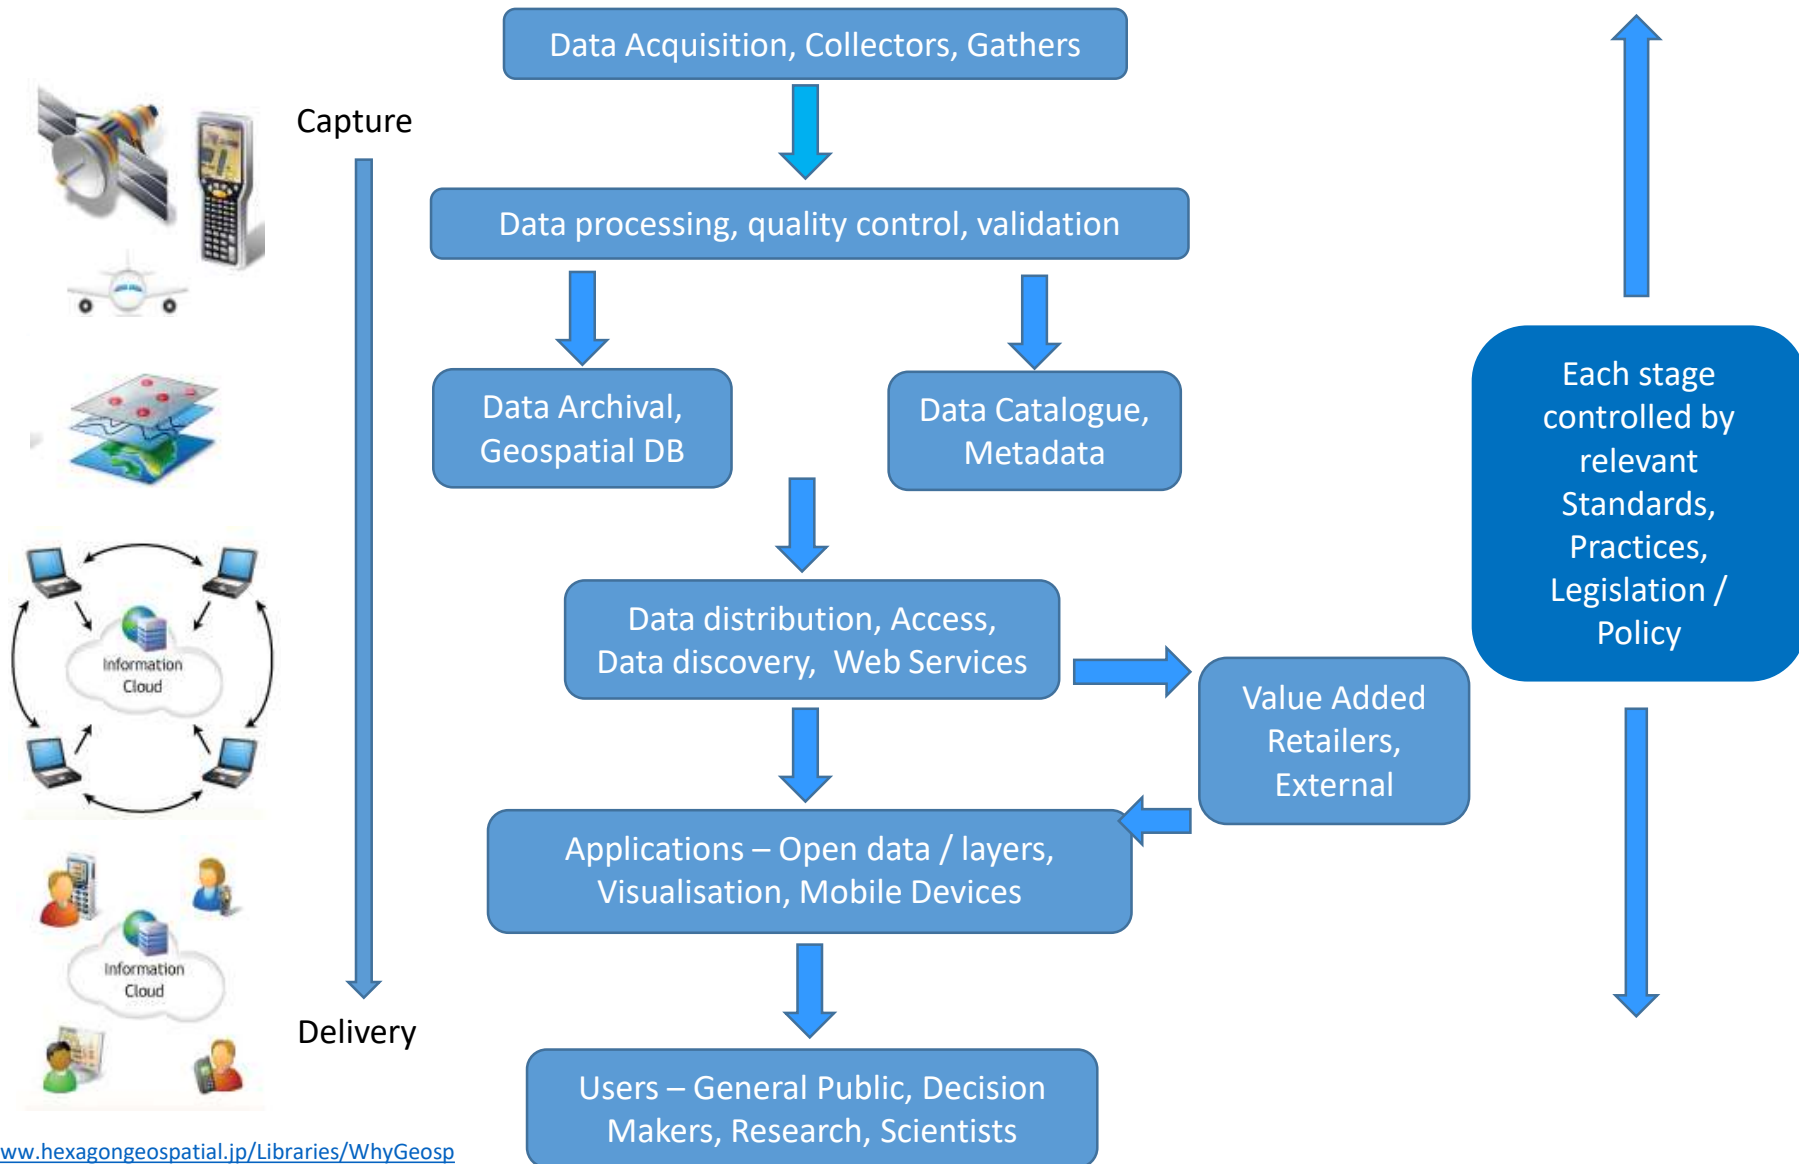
Data Acquisition, Collectors, Gathers

Capture

Data processing, quality control, validation

Data Archival, Geospatial DB

Data Catalogue, Metadata

Each stage controlled by relevant Standards, Practices, Legislation / Policy

Information Cloud

Data distribution, Access, Data discovery, Web Services

Value Added Retailers, External

Applications – Open data / layers, Visualisation, Mobile Devices

Information Cloud

Delivery

Users – General Public, Decision Makers, Research, Scientists

ww.hexagongeospatial.jp/Libraries/WhyGeosp